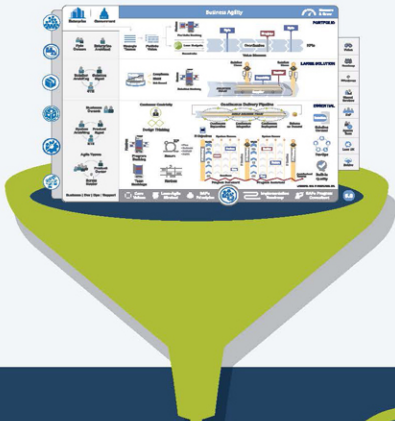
Enterprise

Government

Business Agility

PORTFOLIO

LARGE SOLUTION

ESSENTIAL

Continuous Delivery Pipeline

Design Thinking

Lean-Agile Mindset

SAFe Principles

Implementation Roadmap

Core Values

Agile Teams

Business Owners

SAFe Program Consultant

5.0